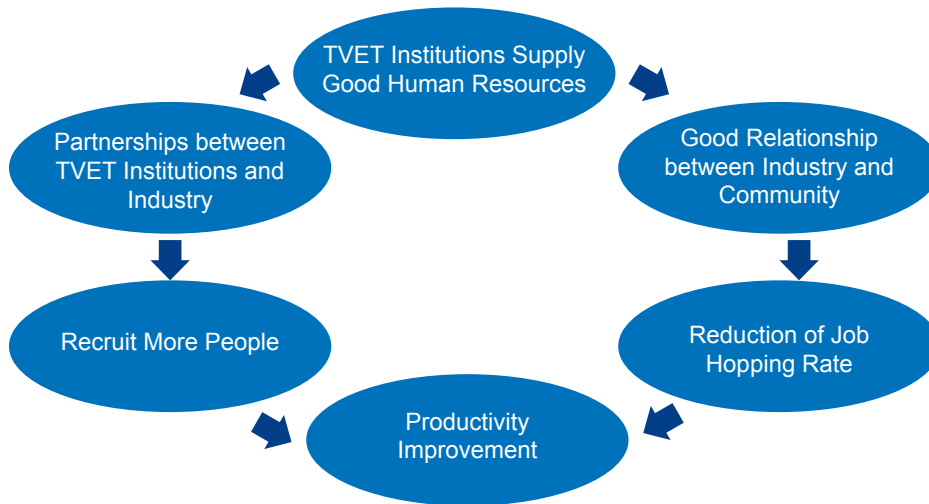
TVET Institutions Supply Good Human Resources

Partnerships between TVET Institutions and Industry

Good Relationship between Industry and Community

Recruit More People

Reduction of Job Hopping Rate

Productivity Improvement